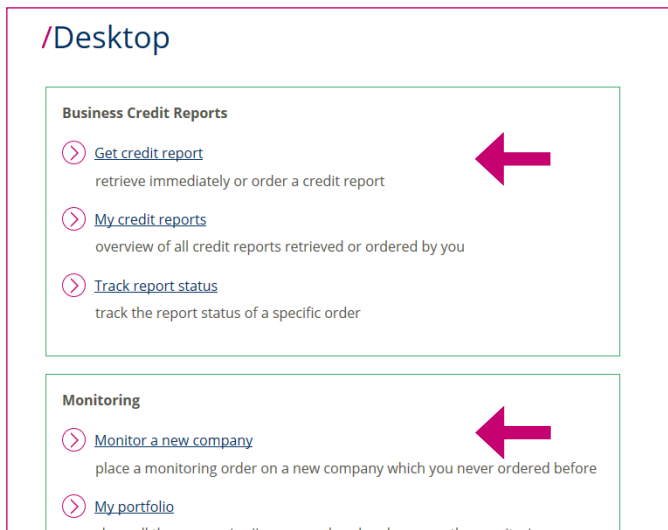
/Desktop

Business Credit Reports

Get credit report
retrieve immediately or order a credit report

My credit reports
overview of all credit reports retrieved or ordered by you

Track report status
track the report status of a specific order

Monitoring

Monitor a new company
place a monitoring order on a new company which you never ordered before

My portfolio
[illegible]